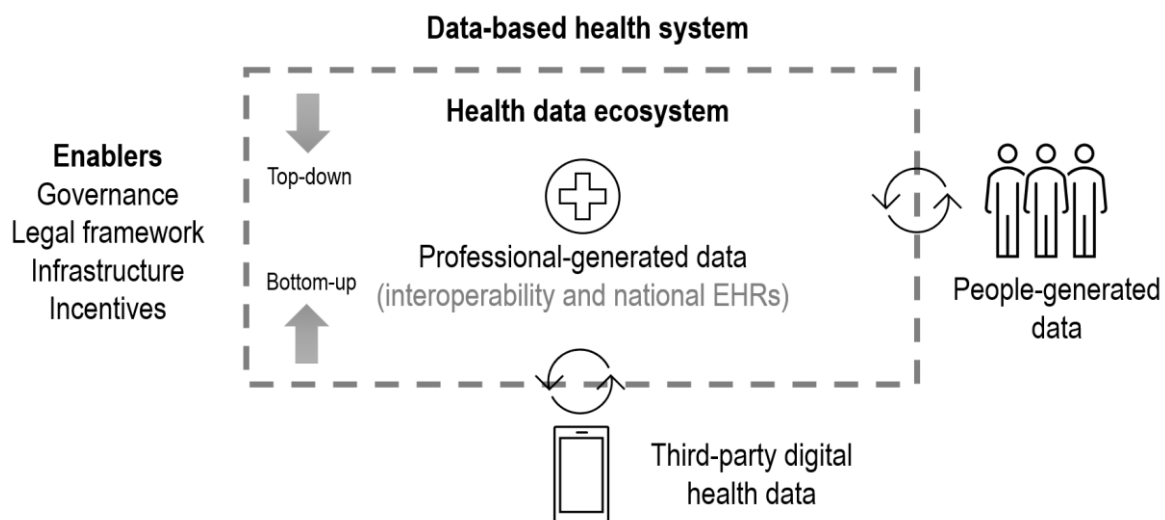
Data-based health system

Enablers
Governance
Legal framework
Infrastructure
Incentives

Health data ecosystem

Top-down

Bottom-up

Professional-generated data
(interoperability and national EHRs)

People-generated data

Third-party digital health data